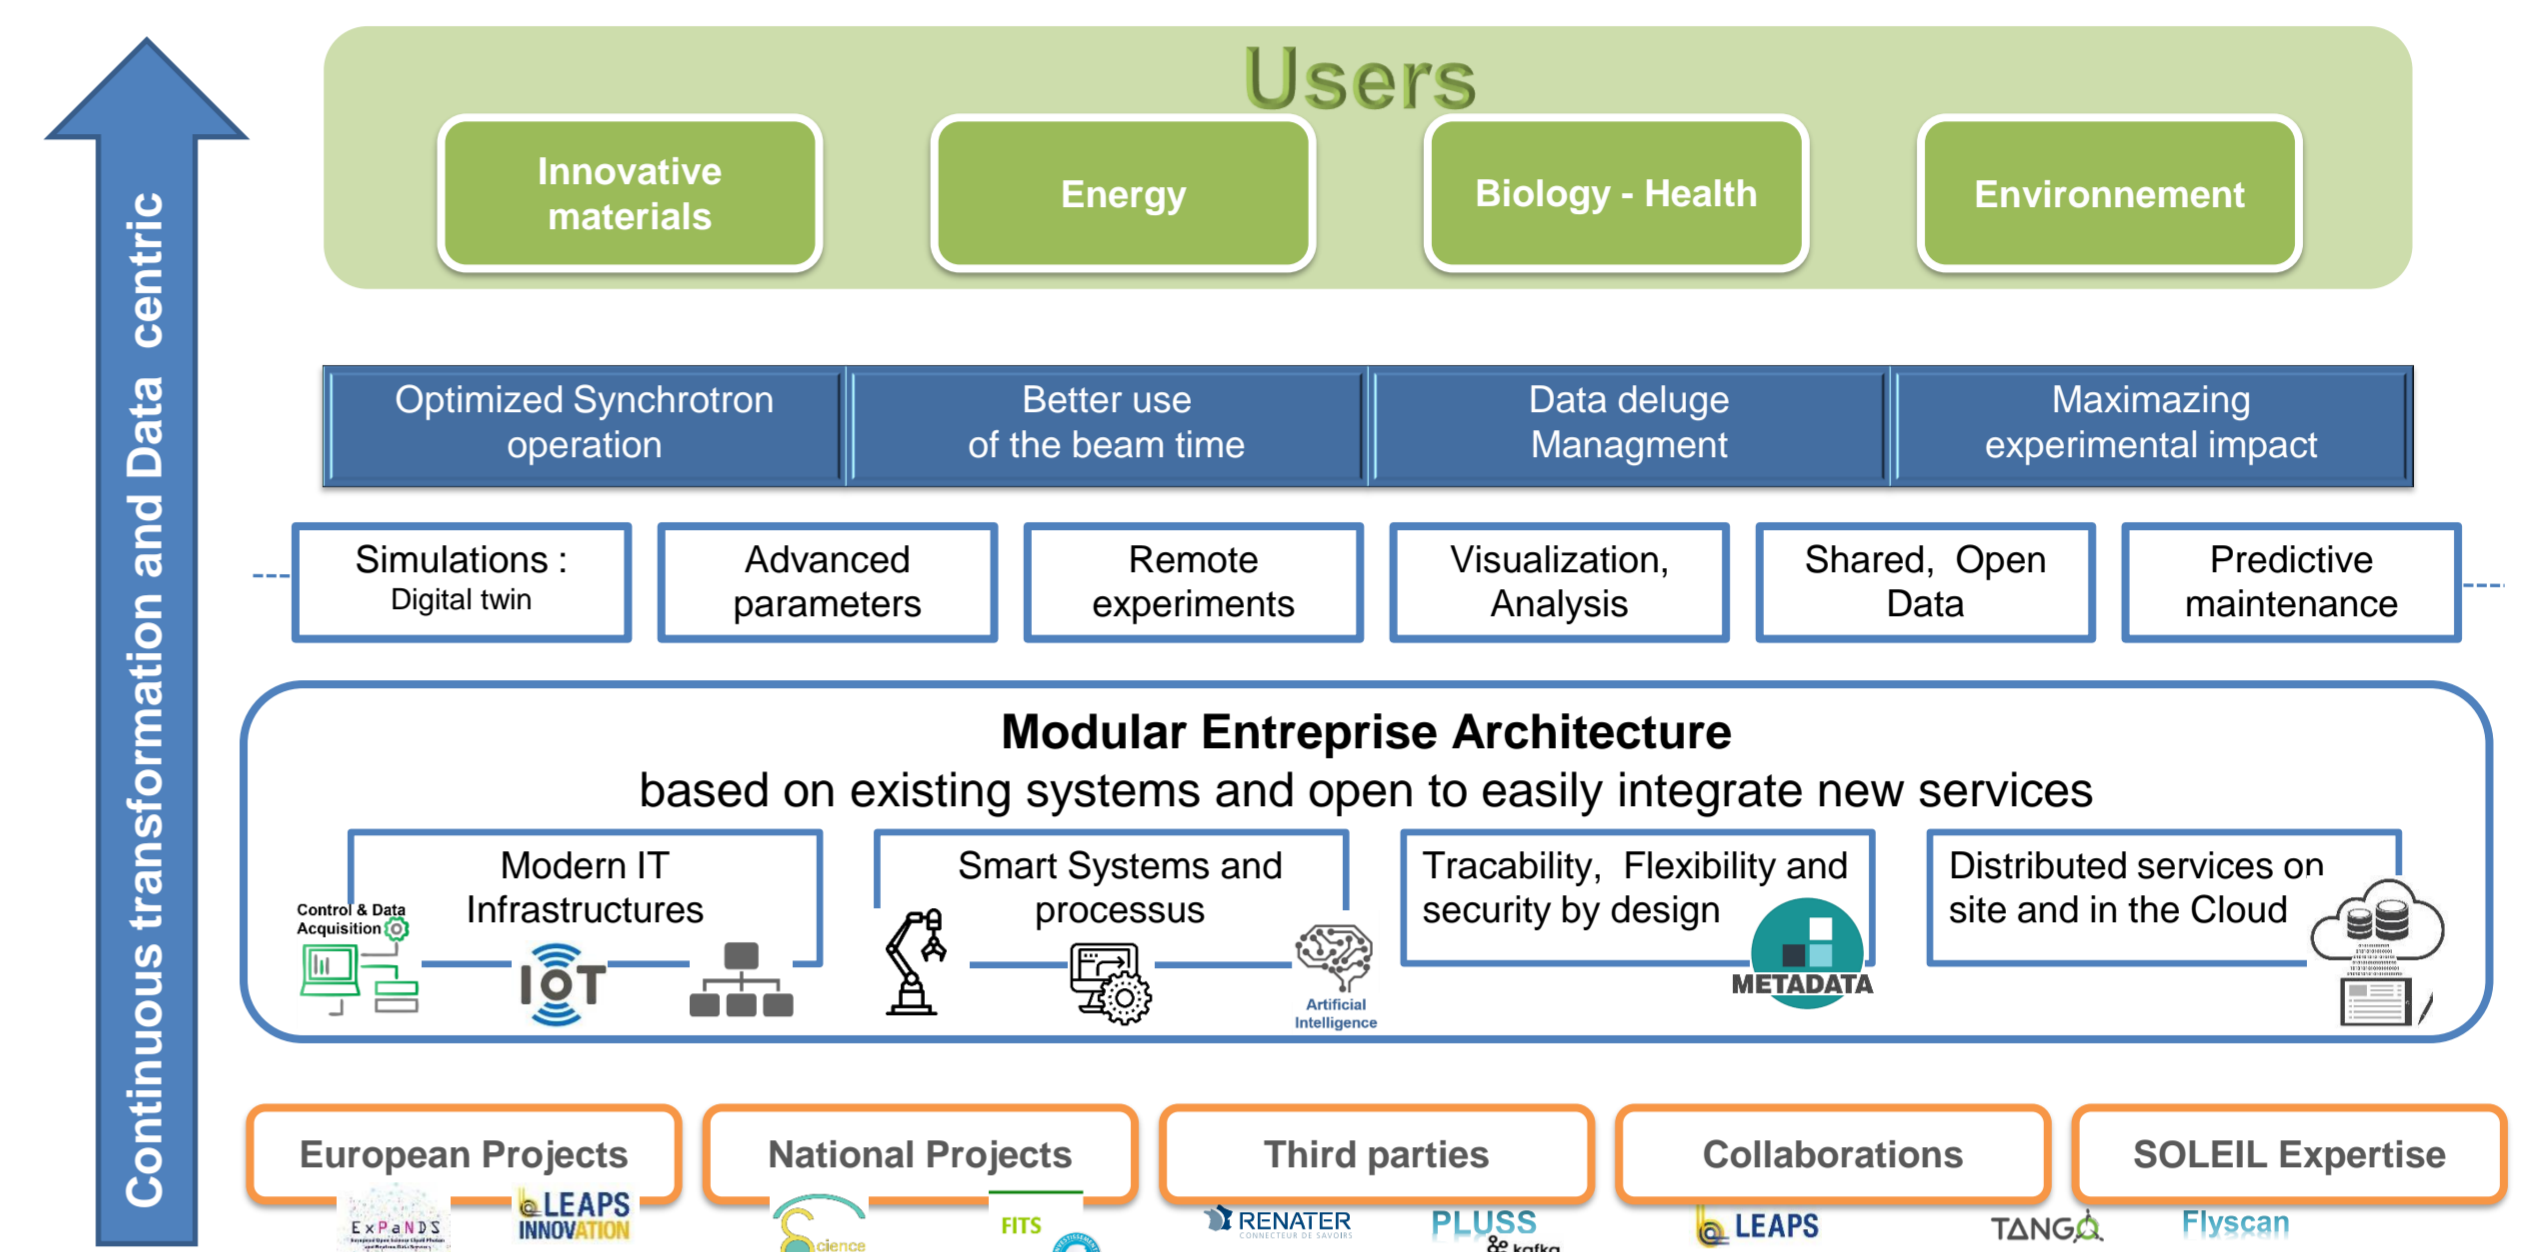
Continuous transformation and Data centric

Users

Innovative materials

Energy

Biology - Health

Environnement

Optimized Synchrotron operation

Better use of the beam time

Data deluge Managment

Maximazing experimental impact

Simulations : Digital twin

Advanced parameters

Remote experiments

Visualization, Analysis

Shared, Open Data

Predictive maintenance

Modular Entreprise Architecture
based on existing systems and open to easily integrate new services

Modern IT Infrastructures

Control & Data Acquisition

IOT

Smart Systems and processus

Artificial Intelligence

Tracability, Flexibility and security by design

METADATA

Distributed services on site and in the Cloud

European Projects

ExPaNDS

LEAPS INNOVATION

National Projects

cience

FITS

Third parties

RENATER

PLUSS

kafka

Collaborations

LEAPS

SOLEIL Expertise

TANGO

Flyscan